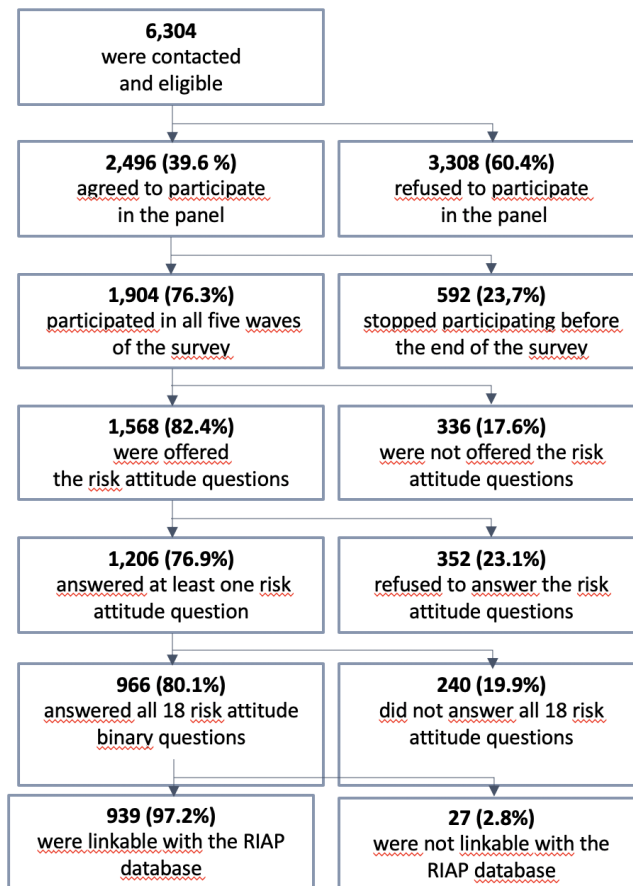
**6,304**
were contacted and eligible

**2,496 (39.6 %)**
agreed to participate in the panel

**3,308 (60.4%)**
refused to participate in the panel

**1,904 (76.3%)**
participated in all five waves of the survey

**592 (23,7%)**
stopped participating before the end of the survey

**1,568 (82.4%)**
were offered the risk attitude questions

**336 (17.6%)**
were not offered the risk attitude questions

**1,206 (76.9%)**
answered at least one risk attitude question

**352 (23.1%)**
refused to answer the risk attitude questions

**966 (80.1%)**
answered all 18 risk attitude binary questions

**240 (19.9%)**
did not answer all 18 risk attitude questions

**939 (97.2%)**
were linkable with the RIAP database

**27 (2.8%)**
were not linkable with the RIAP database